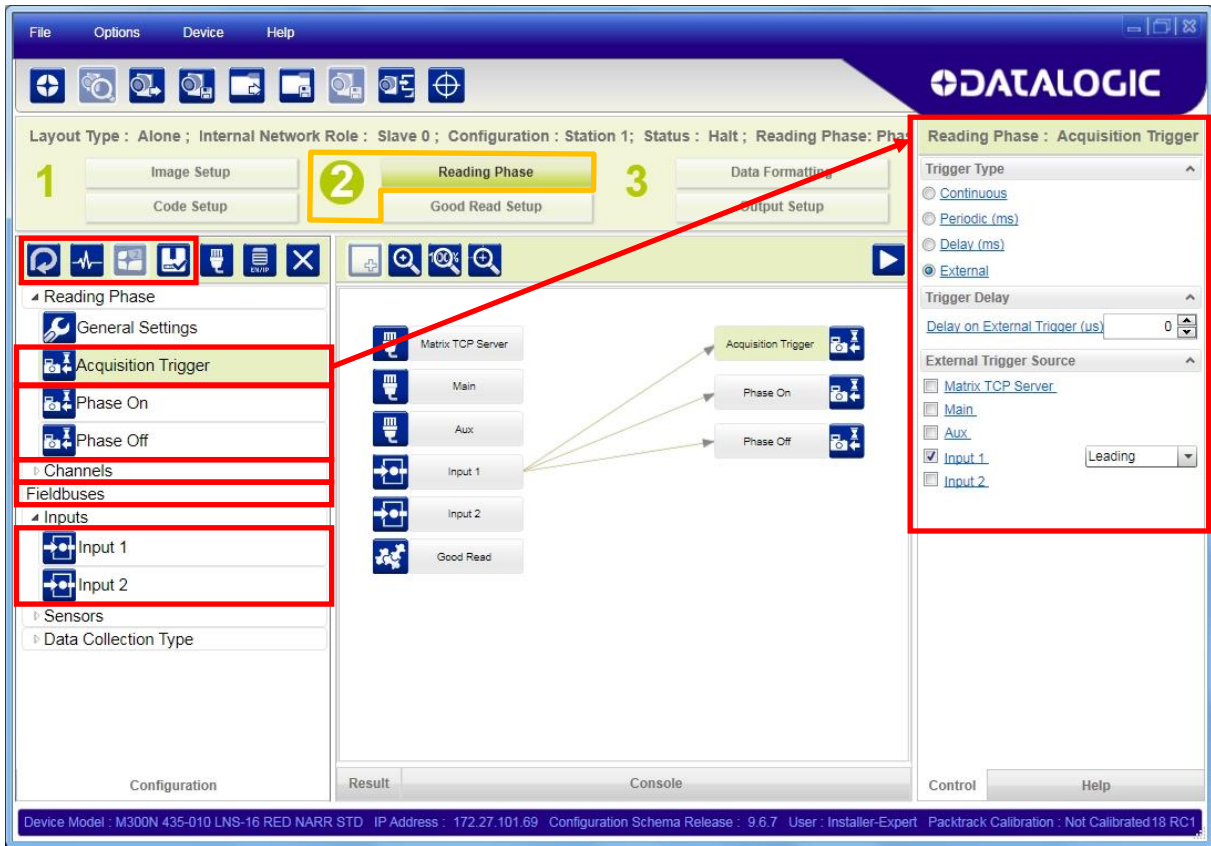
File Options Device Help

DATALOGIC

Layout Type : Alone ; Internal Network Role : Slave 0 ; Configuration : Station 1; Status : Halt ; Reading Phase: Pha

1 Image Setup
Code Setup

2 Reading Phase
Good Read Setup

3 Data Formatting
Output Setup

Reading Phase
General Settings
Acquisition Trigger
Phase On
Phase Off
Channels
Fieldbuses
Inputs
Input 1
Input 2
Sensors
Data Collection Type

Configuration

Matrix TCP Server
Main
Aux
Input 1
Input 2
Good Read

Acquisition Trigger
Phase On
Phase Off

Result Console

Reading Phase : Acquisition Trigger

Trigger Type
Continuous
Periodic (ms)
Delay (ms)
External

Trigger Delay
Delay on External Trigger (us) 0

External Trigger Source
Matrix TCP Server
Main
Aux
Input 1 Leading
Input 2

Control Help

Device Model : M300N 435-010 LNS-16 RED NARR STD IP Address : 172.27.101.69 Configuration Schema Release : 9.6.7 User : Installer-Expert Packtrack Calibration : Not Calibrated18 RC1